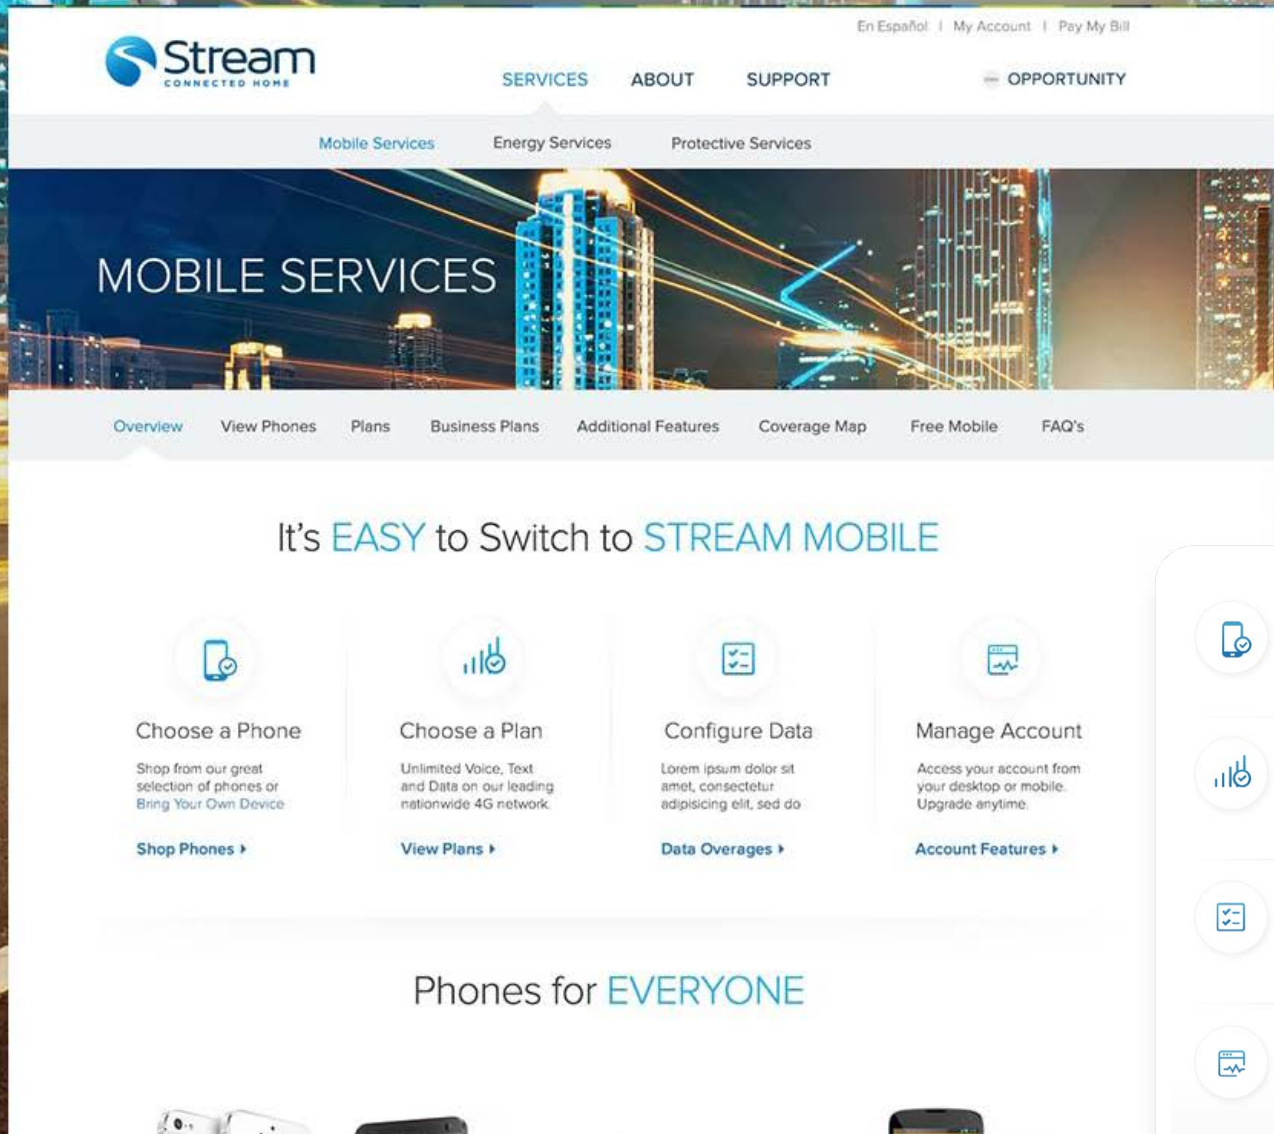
En Español | My Account | Pay My Bill

Stream CONNECTED HOME

SERVICES ABOUT SUPPORT OPPORTUNITY

Mobile Services Energy Services Protective Services

MOBILE SERVICES

Overview View Phones Plans Business Plans Additional Features Coverage Map Free Mobile FAQ's

It's EASY to Switch to STREAM MOBILE

Choose a Phone

Shop from our great selection of phones or Bring Your Own Device

Shop Phones

Choose a Plan

Unlimited Voice, Text and Data on our leading nationwide 4G network.

View Plans

Configure Data

Lorem ipsum dolor sit amet, consectetur adipisicing elit, sed do

Data Overages

Manage Account

Access your account from your desktop or mobile. Upgrade anytime.

Account Features

Phones for EVERYONE